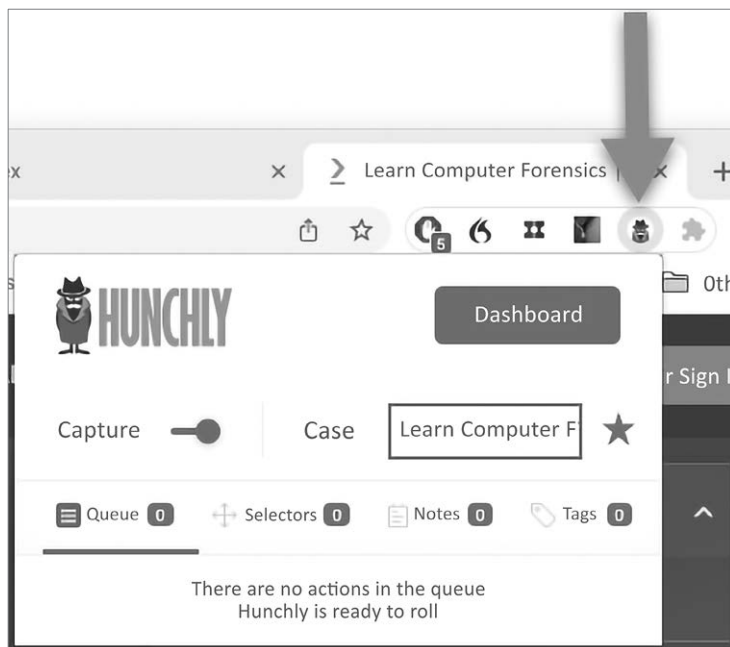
ex ×

Learn Computer Forensics ×

+

5

Oth

HUNCHLY

Dashboard

r Sign

Capture

Case

Learn Computer F

Queue 0

Selectors 0

Notes 0

Tags 0

There are no actions in the queue
Hunchly is ready to roll